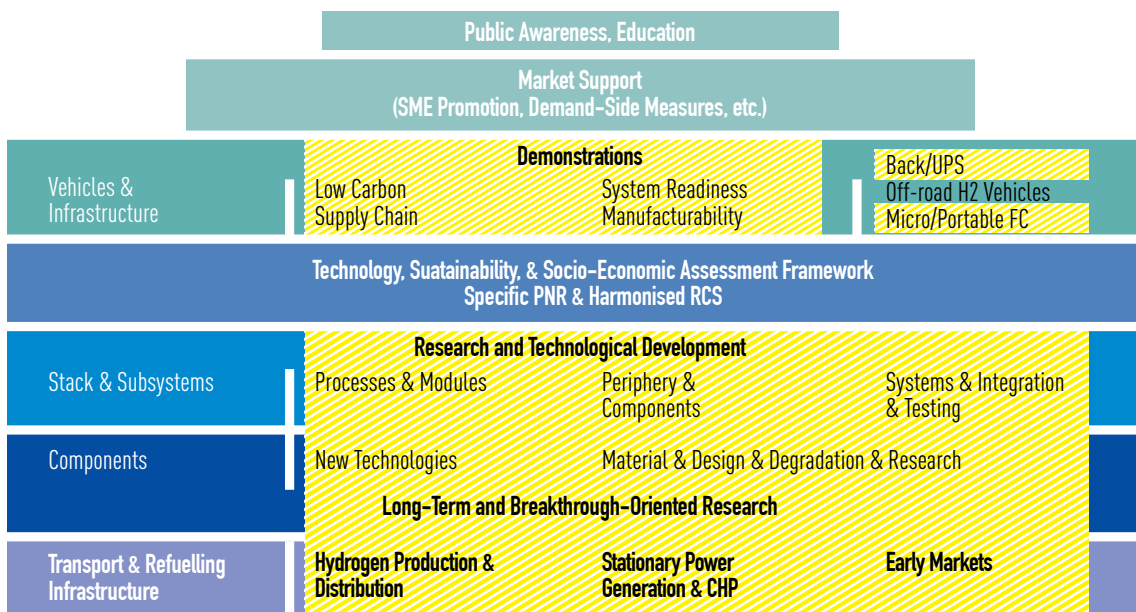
Public Awareness, Education

Market Support
(SME Promotion, Demand-Side Measures, etc.)

Vehicles & Infrastructure

Demonstrations

Low Carbon Supply Chain

System Readiness Manufacturability

Back/UPS

Off-road H2 Vehicles

Micro/Portable FC

Technology, Suatainability, & Socio-Economic Assessment Framework
Specific PNR & Harmonised RCS

Stack & Subsystems

Research and Technological Development

Processes & Modules

Periphery & Components

Systems & Integration & Testing

Components

New Technologies

Material & Design & Degradation & Research

Long-Term and Breakthrough-Oriented Research

Transport & Refuelling Infrastructure

Hydrogen Production & Distribution

Stationary Power Generation & CHP

Early Markets